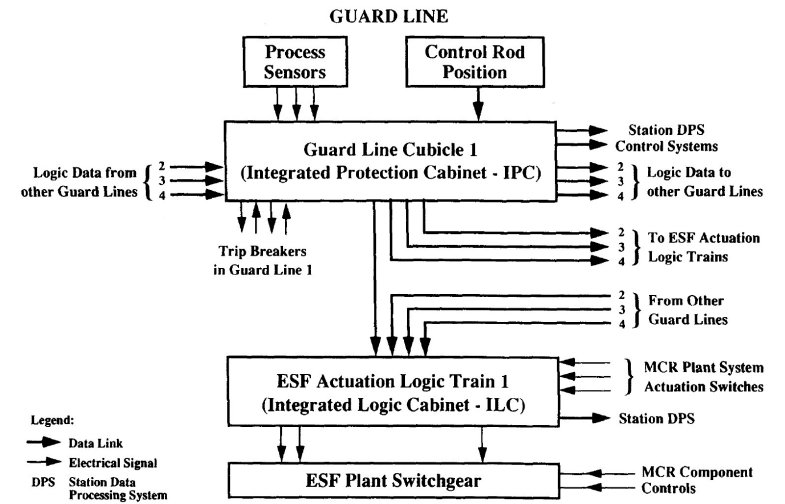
GUARD LINE

Process Sensors

Control Rod Position

Guard Line Cubicle 1
(Integrated Protection Cabinet - IPC)

Logic Data from other Guard Lines 2 3 4

Station DPS Control Systems

2 3 4 Logic Data to other Guard Lines

Trip Breakers in Guard Line 1

2 3 4 To ESF Actuation Logic Trains

2 3 4 From Other Guard Lines

MCR Plant System Actuation Switches

ESF Actuation Logic Train 1
(Integrated Logic Cabinet - ILC)

Station DPS

Legend:
Data Link
Electrical Signal
DPS Station Data Processing System

ESF Plant Switchgear

MCR Component Controls